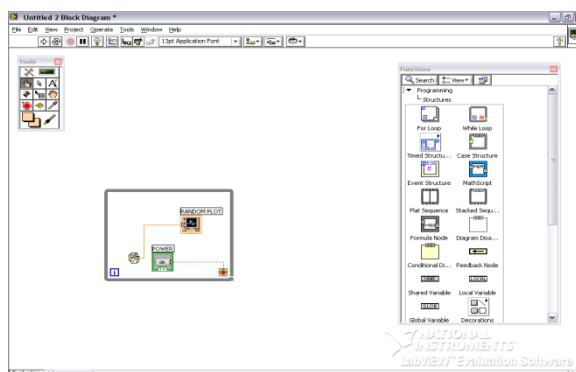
Untitled 2 Block Diagram *

File Edit View Project Operate Tools Window Help

13pt Application Font

Tools

Functions

Search View

Programming

Structures

For Loop

While Loop

Timed Structu...

Case Structure

Event Structure

MathScript

Flat Sequence

Stacked Sequ...

Formula Node

Diagram Disa...

Conditional Di...

Feedback Node

Shared Variable

Local Variable

Global Variable

Decorations

RANDOM PLOT

POWER

OK

i

NATIONAL INSTRUMENTS

LabVIEW™ Evaluation Software